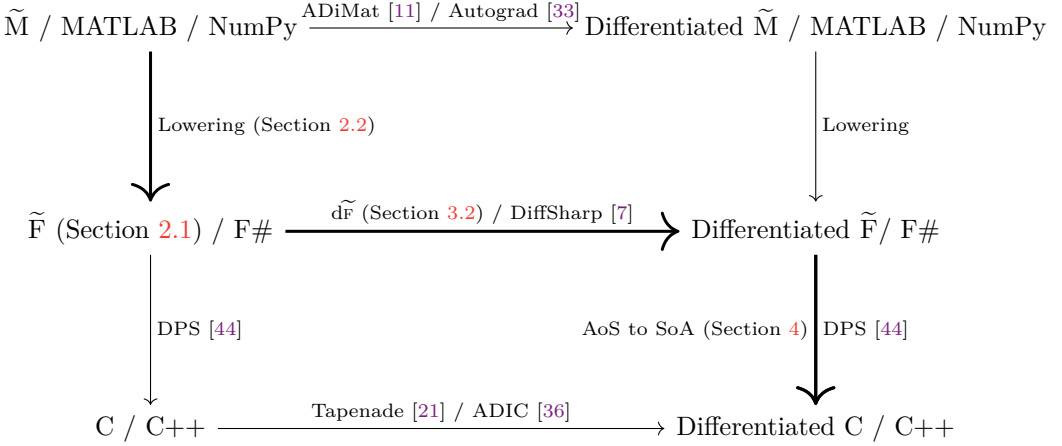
$\widetilde{\text{M}}$ / MATLAB / NumPy

ADiMat [11] / Autograd [33]

Differentiated $\widetilde{\text{M}}$ / MATLAB / NumPy

Lowering (Section 2.2)

Lowering

$\widetilde{\text{F}}$ (Section 2.1) / F#

d$\widetilde{\text{F}}$ (Section 3.2) / DiffSharp [7]

Differentiated $\widetilde{\text{F}}$/ F#

DPS [44]

AoS to SoA (Section 4)

DPS [44]

C / C++

Tapenade [21] / ADIC [36]

Differentiated C / C++